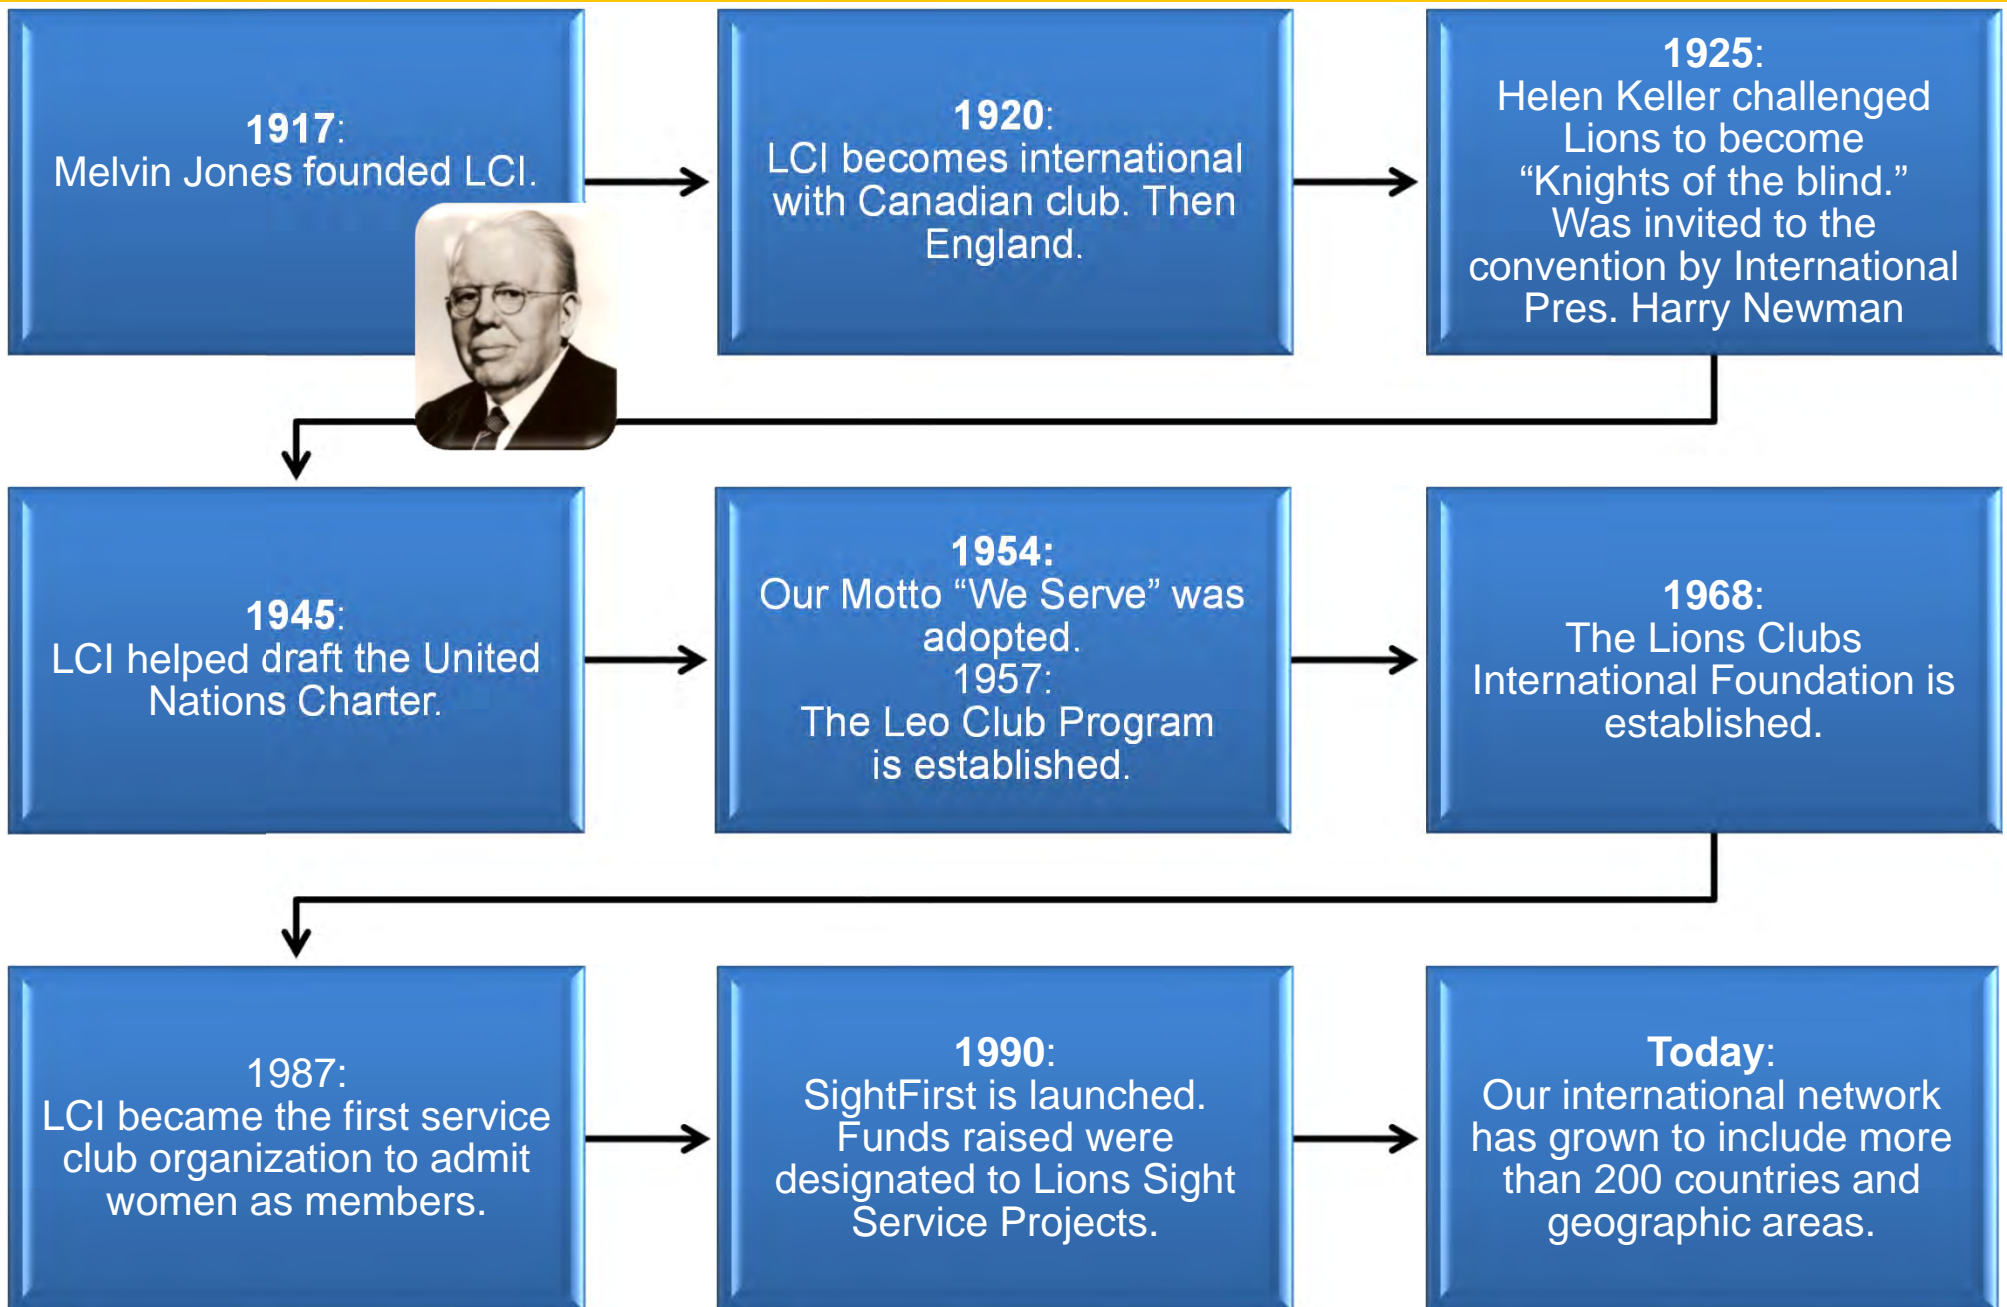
1917:
Melvin Jones founded LCI.

1920:
LCI becomes international with Canadian club. Then England.

1925:
Helen Keller challenged Lions to become “Knights of the blind.” Was invited to the convention by International Pres. Harry Newman

1945:
LCI helped draft the United Nations Charter.

1954:
Our Motto “We Serve” was adopted.
1957:
The Leo Club Program is established.

1968:
The Lions Clubs International Foundation is established.

1987:
LCI became the first service club organization to admit women as members.

1990:
SightFirst is launched. Funds raised were designated to Lions Sight Service Projects.

Today:
Our international network has grown to include more than 200 countries and geographic areas.